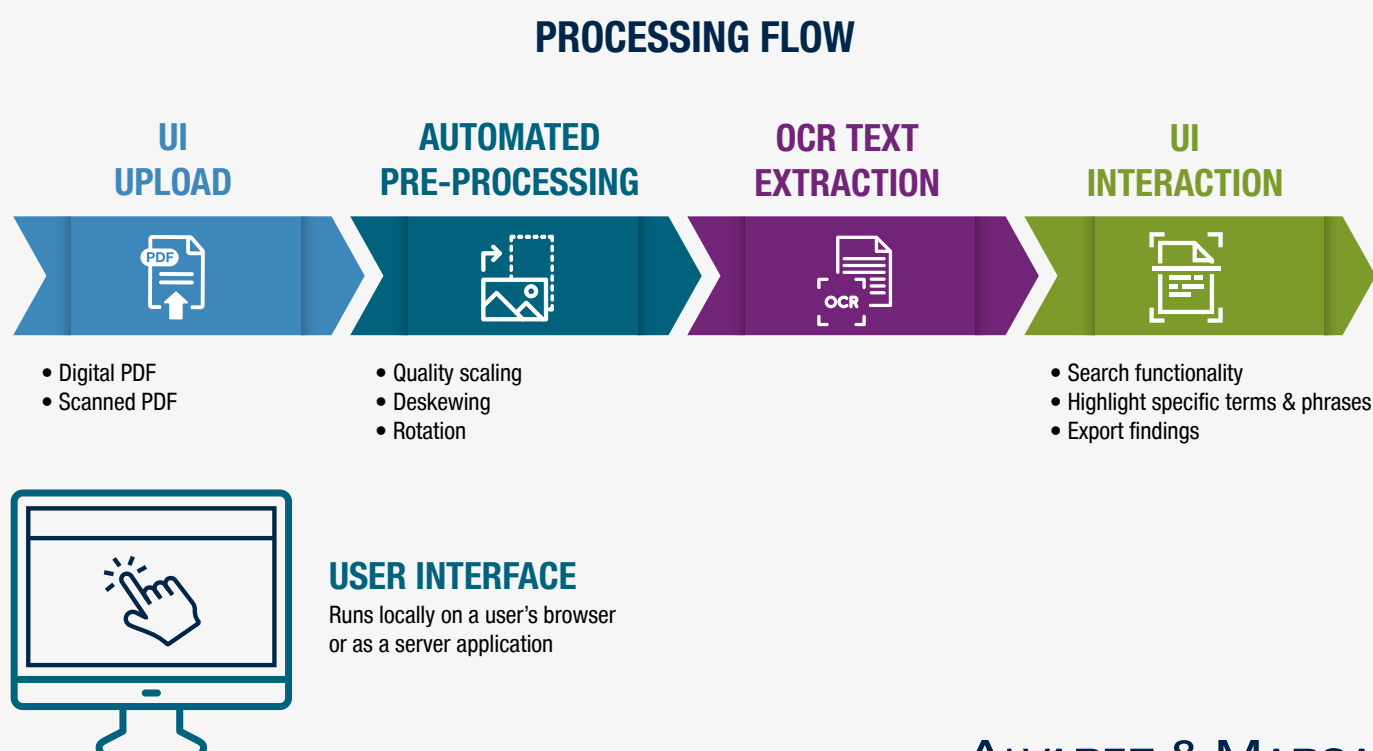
PROCESSING FLOW

UI UPLOAD

AUTOMATED PRE-PROCESSING

OCR TEXT EXTRACTION

UI INTERACTION

PDF

OCR

• Digital PDF
• Scanned PDF

• Quality scaling
• Deskewing
• Rotation

• Search functionality
• Highlight specific terms & phrases
• Export findings

USER INTERFACE
Runs locally on a user's browser or as a server application

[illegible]